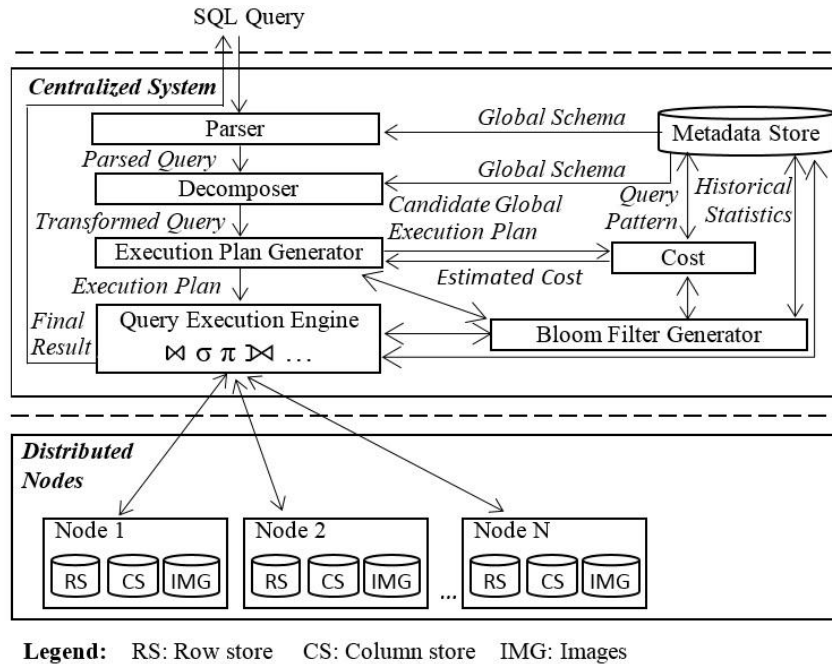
SQL Query

Centralized System

Parser

Global Schema

Metadata Store

Parsed Query

Global Schema

Decomposer

Query Pattern

Historical Statistics

Transformed Query

Candidate Global Execution Plan

Execution Plan Generator

Cost

Execution Plan

Estimated Cost

Final Result

Query Execution Engine

$\bowtie$ $\sigma$ $\pi$ $\rtimes$ ...

Bloom Filter Generator

Distributed Nodes

Node 1

RS CS IMG

Node 2

RS CS IMG

...

Node N

RS CS IMG

Legend: RS: Row store CS: Column store IMG: Images